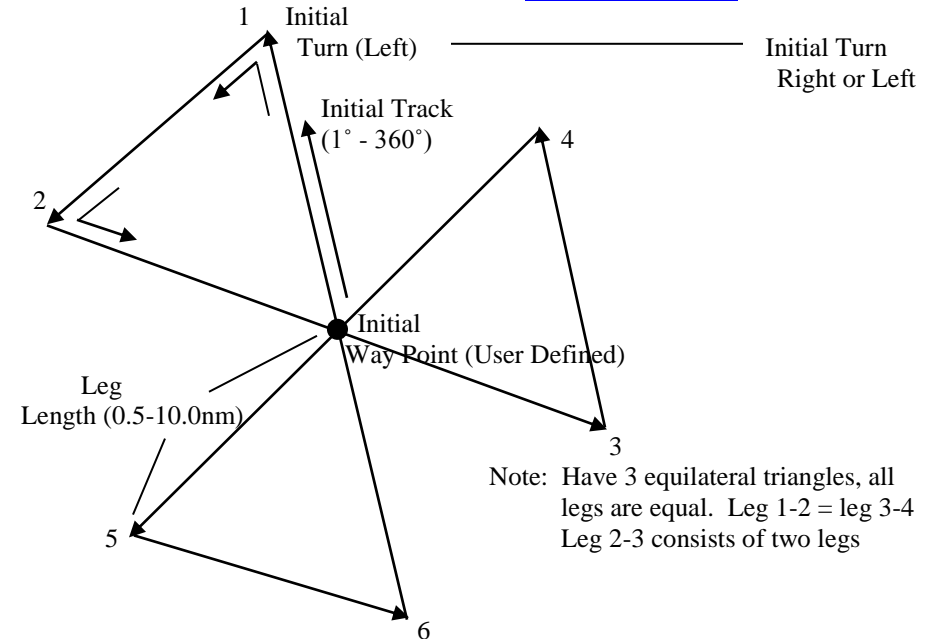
1 Initial Turn (Left)

Initial Turn Right or Left

Initial Track ($1^{\circ}$ - $360^{\circ}$)

4

2

Initial Way Point (User Defined)

Leg Length (0.5-10.0nm)

3

Note: Have 3 equilateral triangles, all legs are equal. Leg 1-2 = leg 3-4 Leg 2-3 consists of two legs

5

6